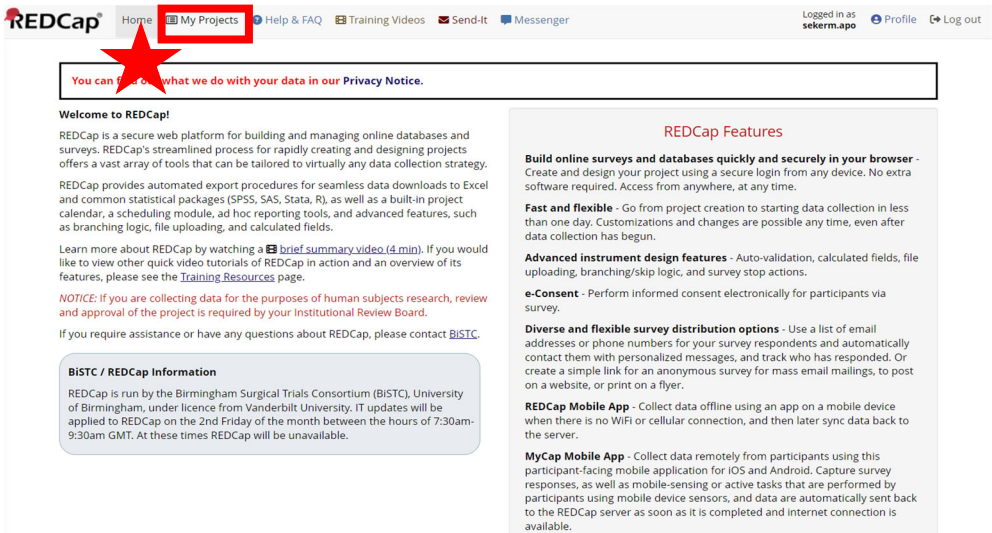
REDCap®

Home My Projects Help & FAQ Training Videos Send-It Messenger

Logged in as sekerm.apo

Profile Log out

You can f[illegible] what we do with your data in our Privacy Notice.

Welcome to REDCap!

REDCap is a secure web platform for building and managing online databases and surveys. REDCap's streamlined process for rapidly creating and designing projects offers a vast array of tools that can be tailored to virtually any data collection strategy.

REDCap provides automated export procedures for seamless data downloads to Excel and common statistical packages (SPSS, SAS, Stata, R), as well as a built-in project calendar, a scheduling module, ad hoc reporting tools, and advanced features, such as branching logic, file uploading, and calculated fields.

Learn more about REDCap by watching a brief summary video (4 min). If you would like to view other quick video tutorials of REDCap in action and an overview of its features, please see the Training Resources page.

NOTICE: If you are collecting data for the purposes of human subjects research, review and approval of the project is required by your Institutional Review Board.

If you require assistance or have any questions about REDCap, please contact BiSTC.

BiSTC / REDCap Information

REDCap is run by the Birmingham Surgical Trials Consortium (BiSTC), University of Birmingham, under licence from Vanderbilt University. IT updates will be applied to REDCap on the 2nd Friday of the month between the hours of 7:30am-9:30am GMT. At these times REDCap will be unavailable.

REDCap Features

Build online surveys and databases quickly and securely in your browser - Create and design your project using a secure login from any device. No extra software required. Access from anywhere, at any time.

Fast and flexible - Go from project creation to starting data collection in less than one day. Customizations and changes are possible any time, even after data collection has begun.

Advanced instrument design features - Auto-validation, calculated fields, file uploading, branching/skip logic, and survey stop actions.

e-Consent - Perform informed consent electronically for participants via survey.

Diverse and flexible survey distribution options - Use a list of email addresses or phone numbers for your survey respondents and automatically contact them with personalized messages, and track who has responded. Or create a simple link for an anonymous survey for mass email mailings, to post on a website, or print on a flyer.

REDCap Mobile App - Collect data offline using an app on a mobile device when there is no WiFi or cellular connection, and then later sync data back to the server.

MyCap Mobile App - Collect data remotely from participants using this participant-facing mobile application for iOS and Android. Capture survey responses, as well as mobile-sensing or active tasks that are performed by participants using mobile device sensors, and data are automatically sent back to the REDCap server as soon as it is completed and internet connection is available.